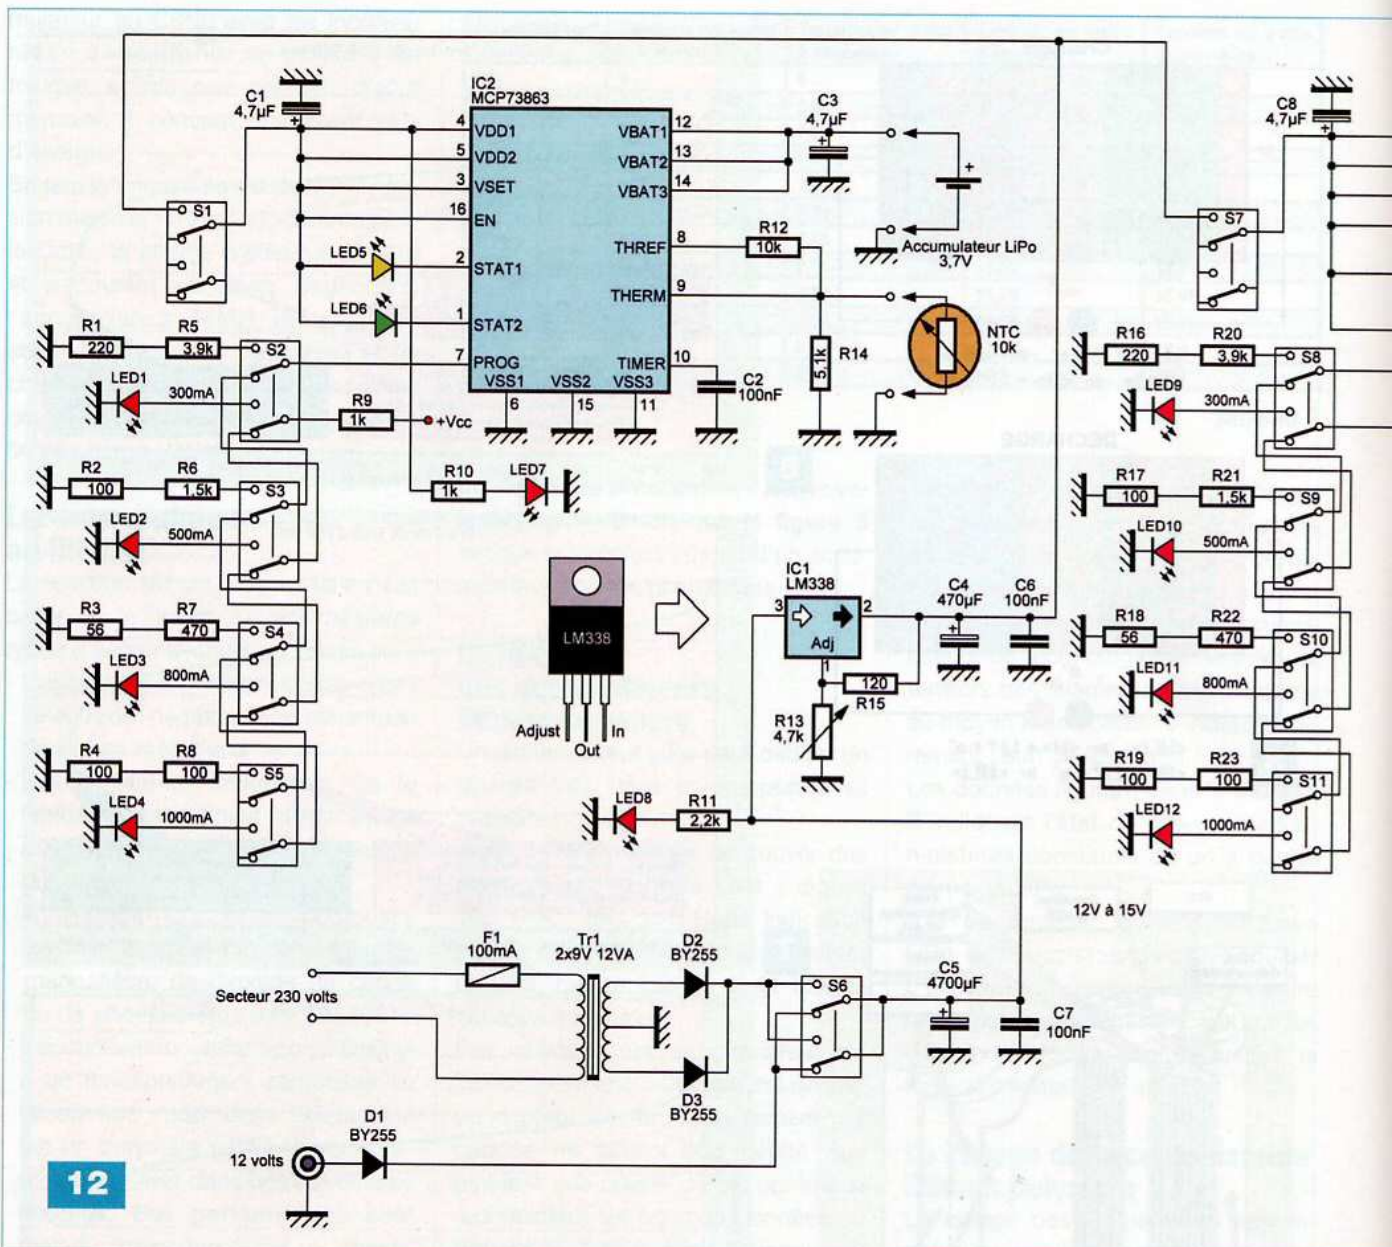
C1
4,7µF
IC2
MCP73863
4 VDD1
5 VDD2
3 VSET
16 EN
2 STAT1
1 STAT2
7 PROG
VSS1 6
VSS2 15
VSS3 11
VBAT1 12
VBAT2 13
VBAT3 14
THREF 8
THERM 9
TIMER 10
C3
4,7µF
C8
4,7µF
S1
S7
R12
10k
Accumulateur LiPo
3,7V
LED5
LED6
NTC
10k
R14
5,1k
C2
100nF
R1
220
R5
3,9k
S2
LED1
300mA
R9
1k
+Vcc
R16
220
R20
3,9k
S8
LED9
300mA
R2
100
R6
1,5k
S3
LED2
500mA
R10
1k
LED7
R17
100
R21
1,5k
S9
LED10
500mA
IC1
LM338
3
2
Adj
1
C4
470µF
C6
100nF
R3
56
R7
470
S4
LED3
800mA
LM338
Adjust
Out
In
120
R15
R13
4,7k
R18
56
R22
470
S10
LED11
800mA
R4
100
R8
100
S5
LED4
1000mA
LED8
R11
2,2k
R19
100
R23
100
S11
LED12
1000mA
12V à 15V
F1
100mA
Tr1
2x9V 12VA
D2
BY255
S6
C5
4700µF
C7
100nF
Secteur 230 volts
D3
BY255
D1
BY255
12 volts
12